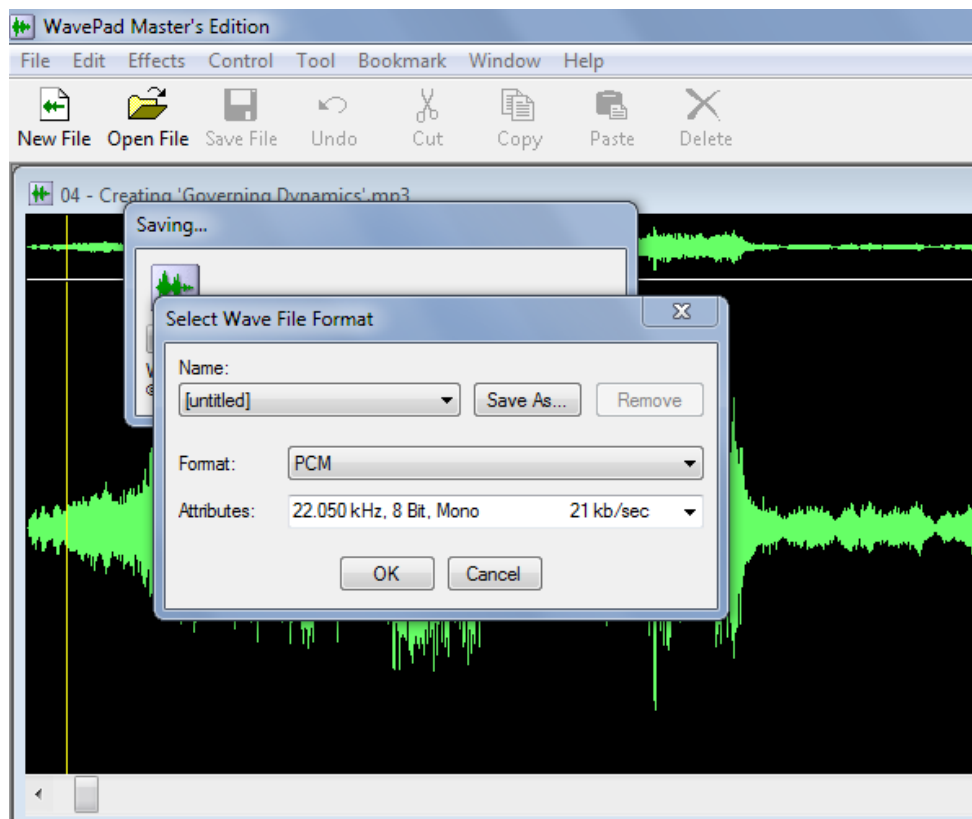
WavePad Master's Edition

File Edit Effects Control Tool Bookmark Window Help

New File Open File Save File Undo Cut Copy Paste Delete

04 - Creating 'Governing Dynamics'.mp3

Saving...

Select Wave File Format

Name:
[untitled]
Save As...
Remove

Format: PCM

Attributes: 22.050 kHz, 8 Bit, Mono 21 kb/sec

OK
Cancel